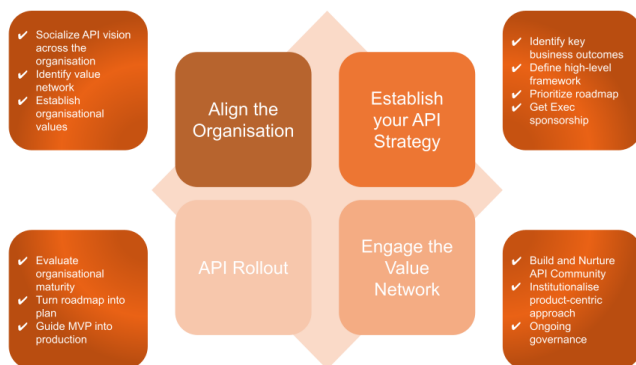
✔ Socialize API vision across the organisation
✔ Identify value network
✔ Establish organisational values

Align the Organisation

Establish your API Strategy

✔ Identify key business outcomes
✔ Define high-level framework
✔ Prioritize roadmap
✔ Get Exec sponsorship

✔ Evaluate organisational maturity
✔ Turn roadmap into plan
✔ Guide MVP into production

API Rollout

Engage the Value Network

✔ Build and Nurture API Community
✔ Institutionalise product-centric approach
✔ Ongoing governance